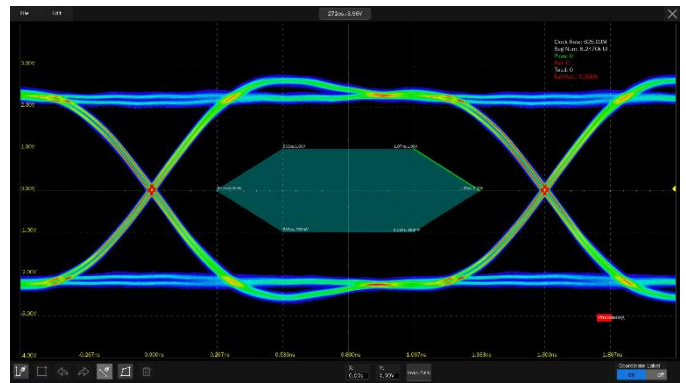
File Edit

272ps, 3.99V

Clock Rate: 625.0GM
Seg Num: 8.2470k UI
Pass: 0
Fail: 0
Total: 0
Fail Rate: 0.000%

3.90V
2.90V
1.90V
0.90V
-0.10V
-1.10V
-2.10V
-3.10V
-4.10V

-0.267ns
0.000ns
0.267ns
0.533ns
0.800ns
1.067ns
1.333ns
1.600ns
1.867ns

X: 0.00s
Y: 0.00V

Coordinate Label
On Off